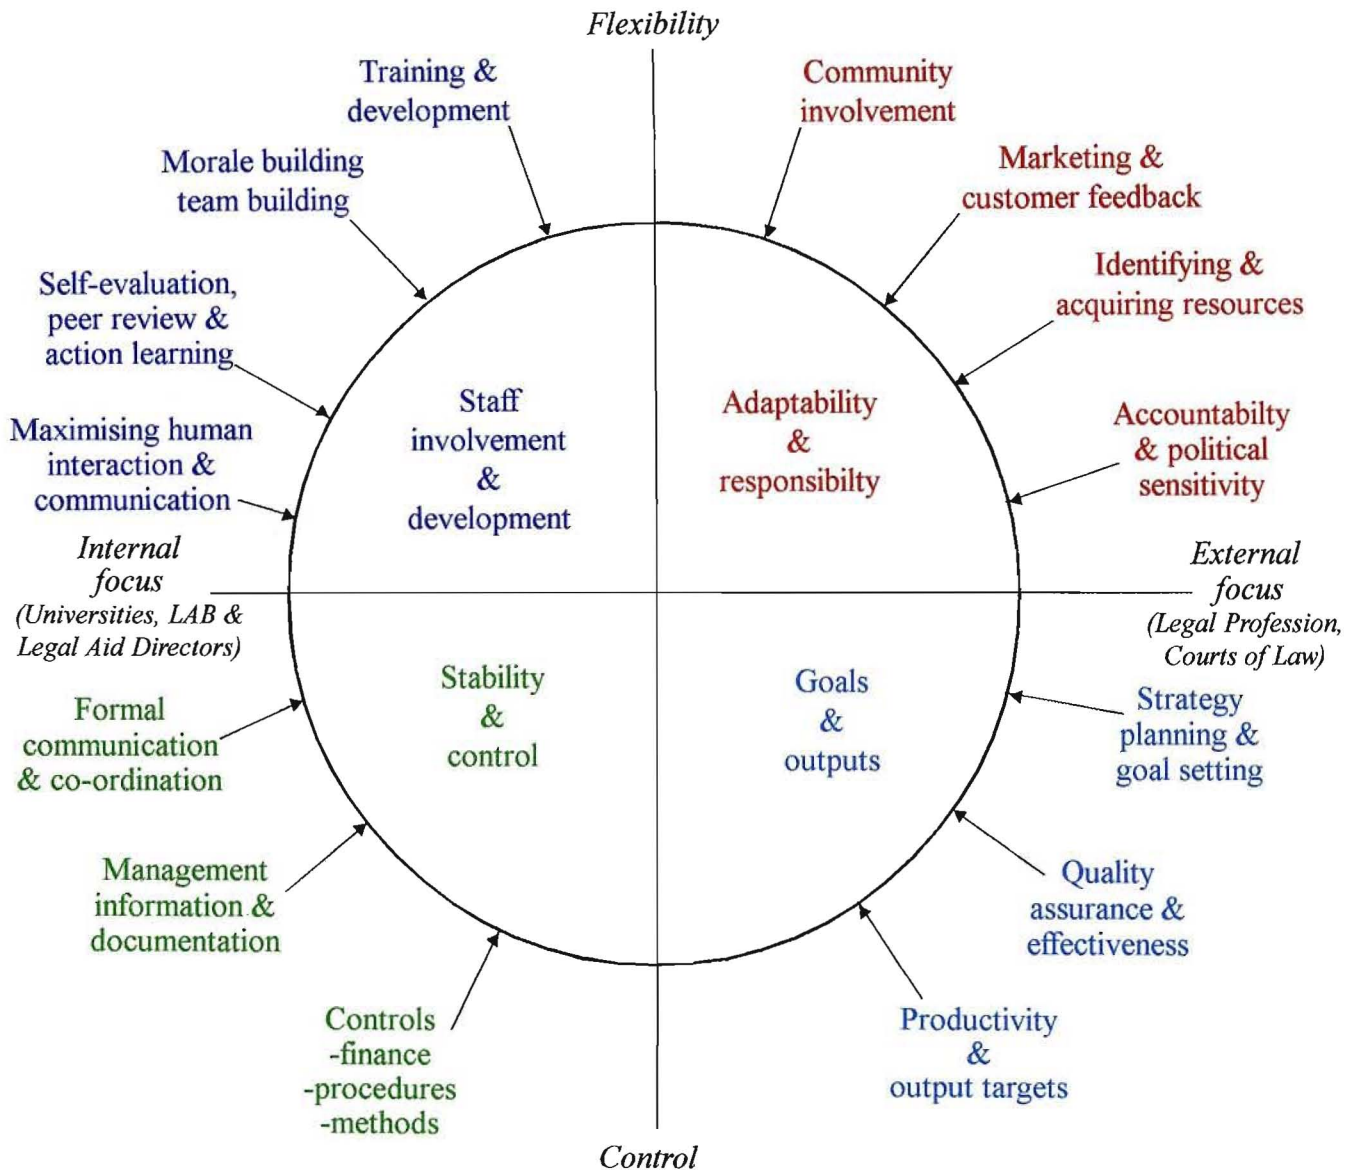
Flexibility

Training & development

Community involvement

Morale building team building

Marketing & customer feedback

Self-evaluation, peer review & action learning

Identifying & acquiring resources

Staff involvement & development

Adaptability & responsibilty

Accountabilty & political sensitivity

Maximising human interaction & communication

Internal focus (Universities, LAB & Legal Aid Directors)

External focus (Legal Profession, Courts of Law)

Stability & control

Goals & outputs

Formal communication & co-ordination

Strategy planning & goal setting

Management information & documentation

Quality assurance & effectiveness

Controls -finance -procedures -methods

Productivity & output targets

Control